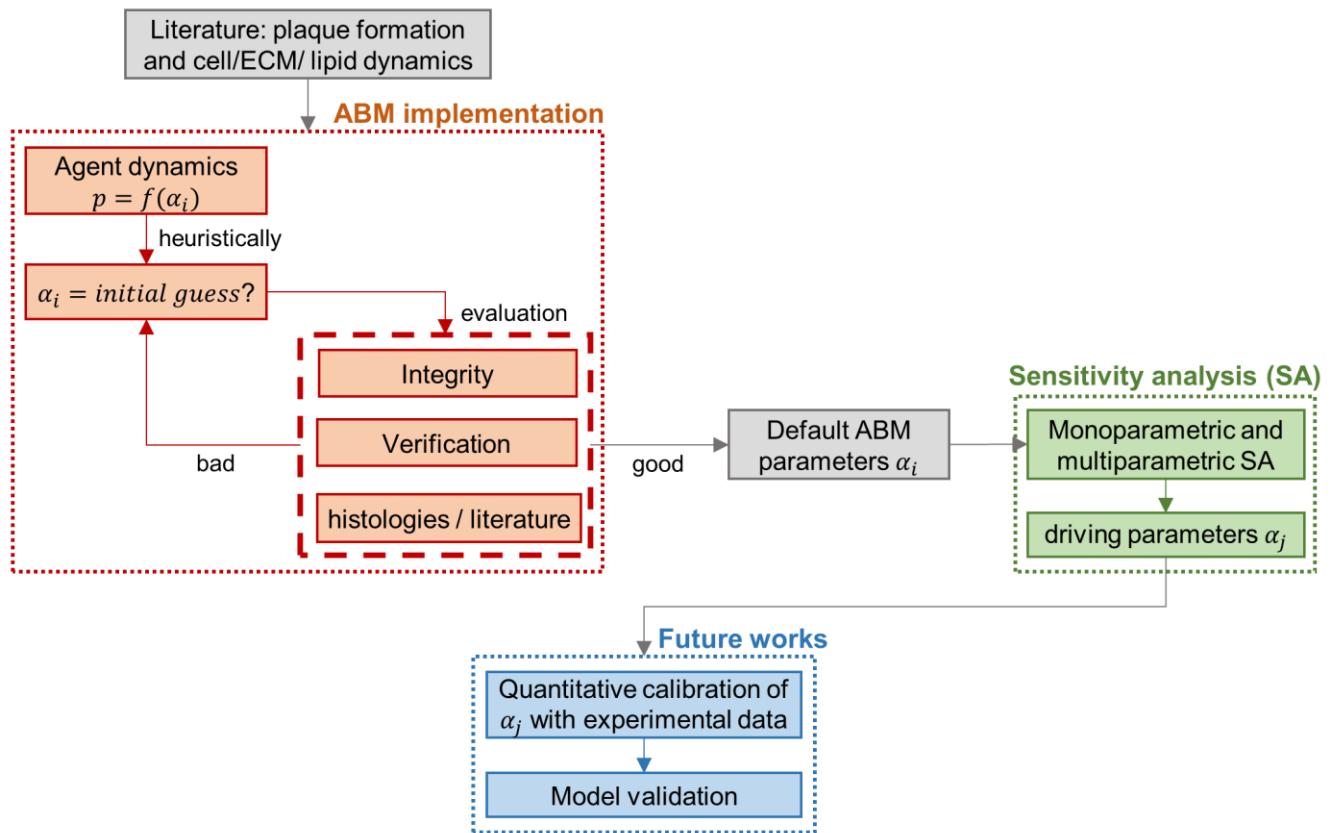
Literature: plaque formation and cell/ECM/ lipid dynamics

ABM implementation

Agent dynamics $p = f(\alpha_i)$

heuristically

$\alpha_i = initial\ guess$?

evaluation

Integrity

Verification

histologies / literature

bad

good

Default ABM parameters $\alpha_i$

Sensitivity analysis (SA)

Monoparametric and multiparametric SA

driving parameters $\alpha_j$

Future works

Quantitative calibration of $\alpha_j$ with experimental data

Model validation